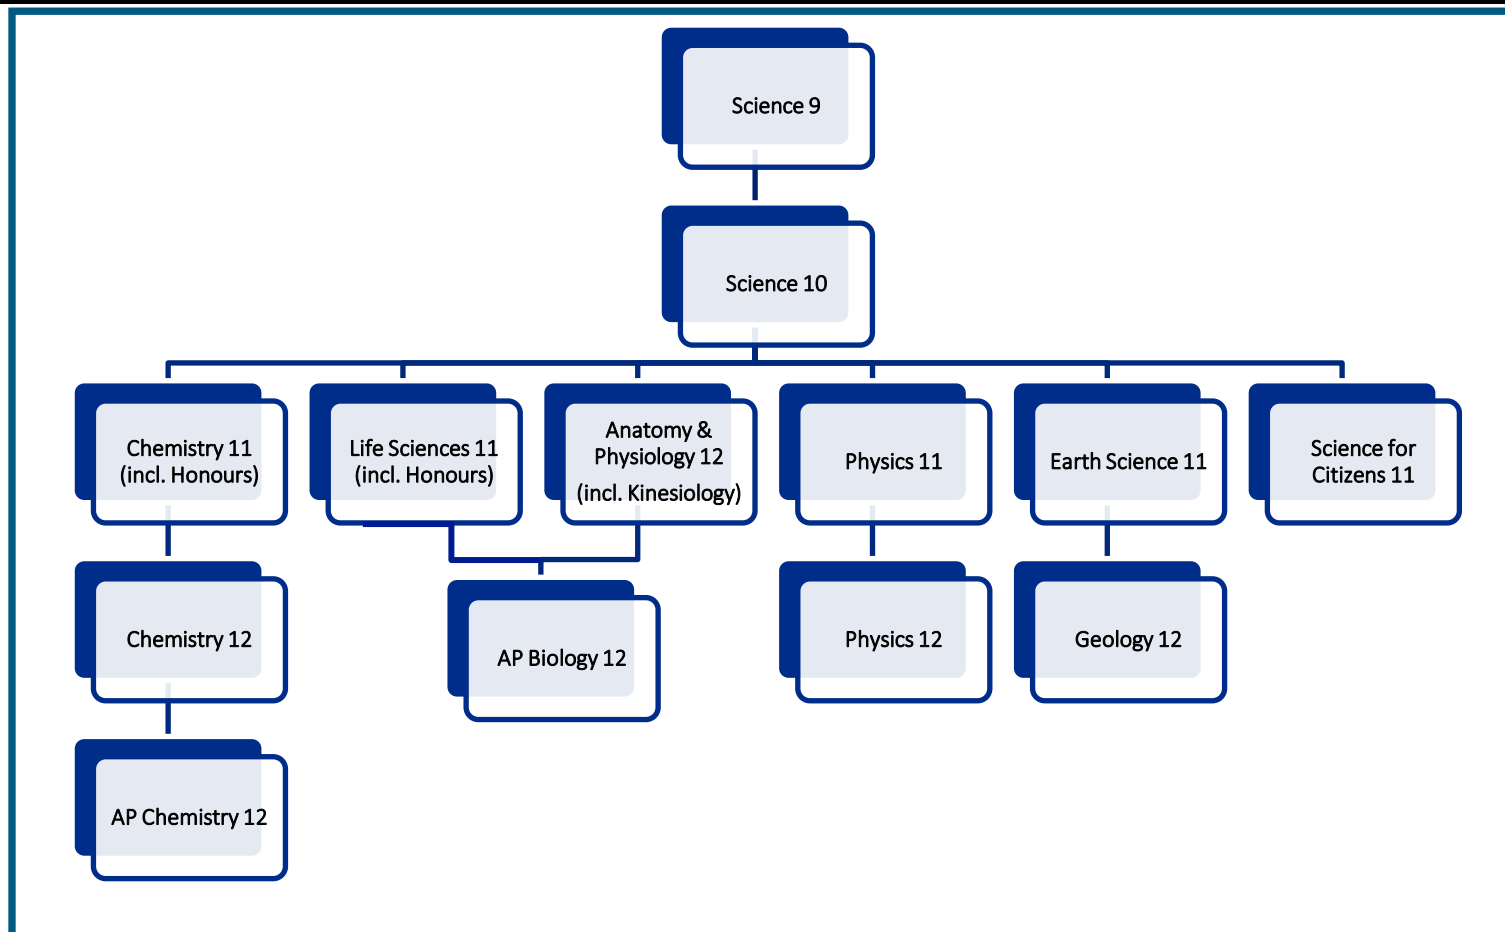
Science 9

Science 10

Chemistry 11 (incl. Honours)

Life Sciences 11 (incl. Honours)

Anatomy & Physiology 12 (incl. Kinesiology)

Physics 11

Earth Science 11

Science for Citizens 11

Chemistry 12

AP Biology 12

Physics 12

Geology 12

AP Chemistry 12